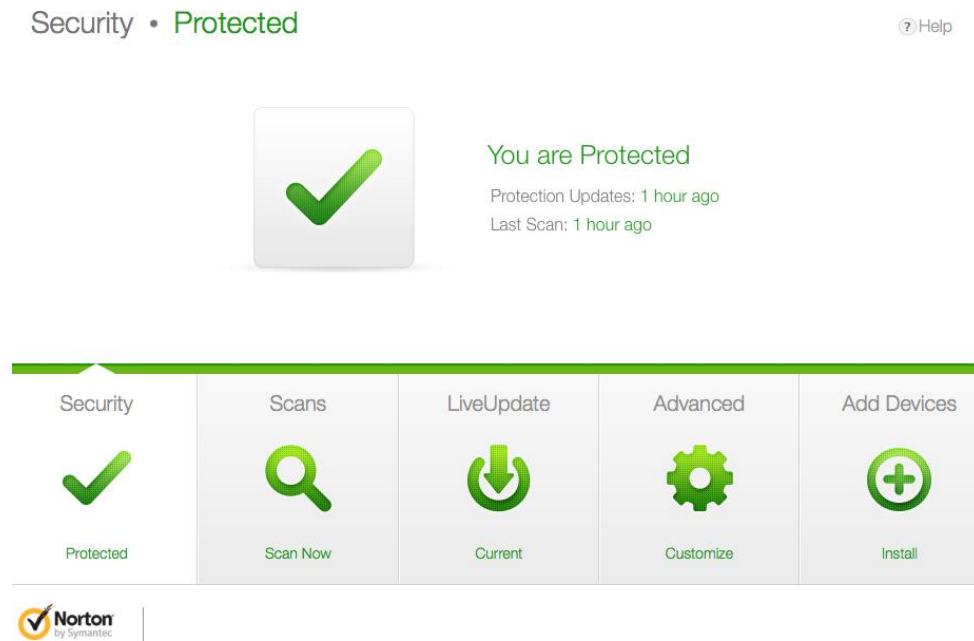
Security • Protected

? Help

You are Protected

Protection Updates: 1 hour ago

Last Scan: 1 hour ago

| Security | Scans | LiveUpdate | Advanced | Add Devices |
|---|---|---|---|---|
| Protected | Scan Now | Current | Customize | Install |

Norton by Symantec